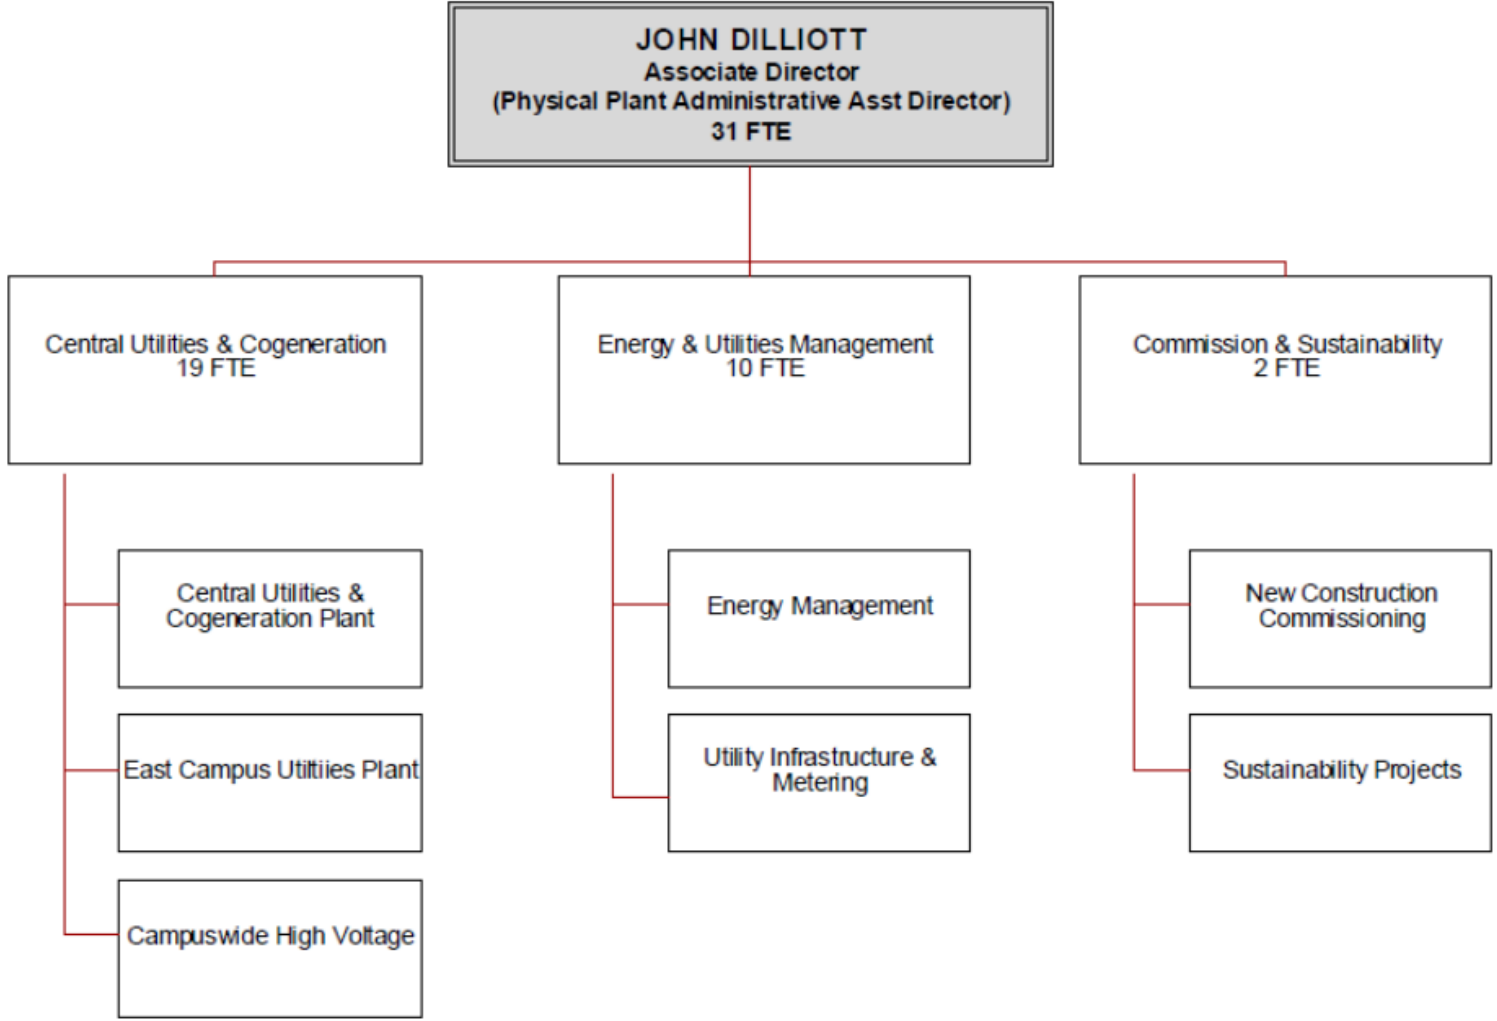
JOHN DILLIOTT
Associate Director
(Physical Plant Administrative Asst Director)
31 FTE

Central Utilities & Cogeneration
19 FTE

Central Utilities & Cogeneration Plant

East Campus Utiltiies Plant

Campuswide High Voltage

Energy & Utilities Management
10 FTE

Energy Management

Utility Infrastructure & Metering

Commission & Sustainability
2 FTE

New Construction Commissioning

Sustainability Projects